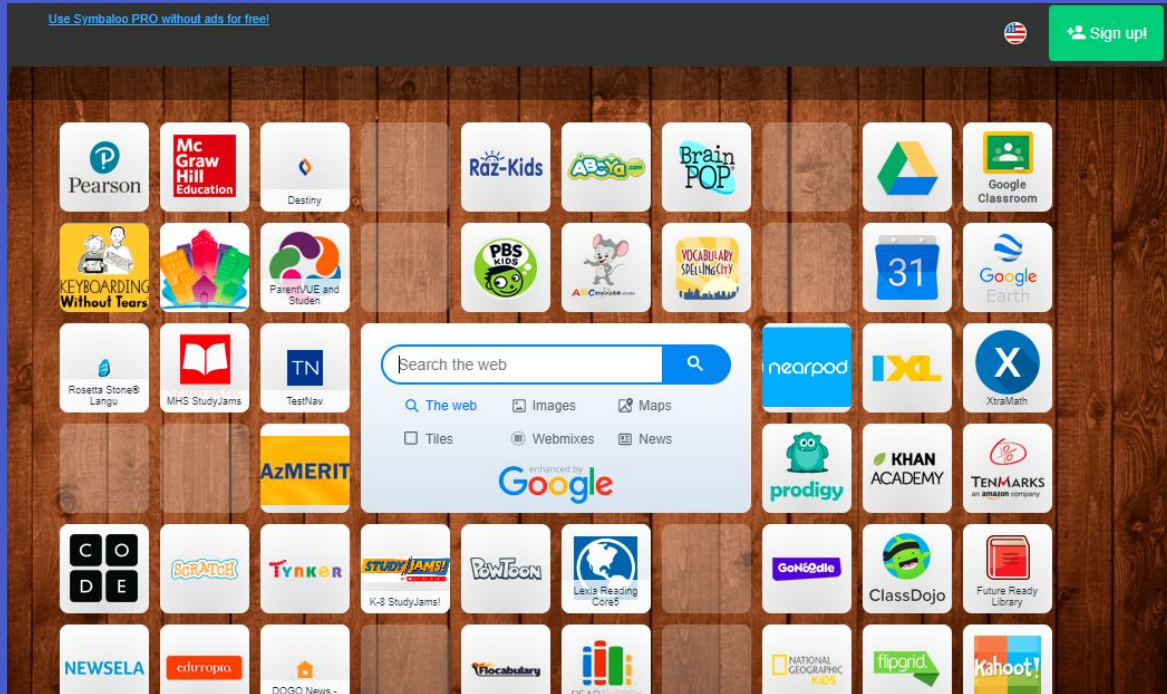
Use Symbaloo PRO without ads for free!

Sign up!

Pearson

Mc Graw Hill Education

Destiny

Raz-Kids

ABCya.com

Brain POP

Google Classroom

KEYBOARDING Without Tears

ParentVUE and Studen

PBS KIDS

ABCmouse.com

VOCABULARY SPELLING CITY

31

Google Earth

Rosetta Stone® Langu

MHS StudyJams

TN

TestNav

Search the web

The web

Images

Maps

Tiles

Webmixes

News

enhanced by Google

nearpod

IXL

X

XtraMath

AzMERIT

prodigy

KHAN ACADEMY

TENMARKS an amazon company

C O D E

SCRATCH

TYNKER

STUDY JAMS!

K-8 StudyJams!

PowToon

Lexia Reading Core5

GoNoodle

ClassDojo

Future Ready Library

NEWSELA

edutopia

DOGO News -

Flocabulary

NATIONAL GEOGRAPHIC KIDS

flipgrid

Kahoot!